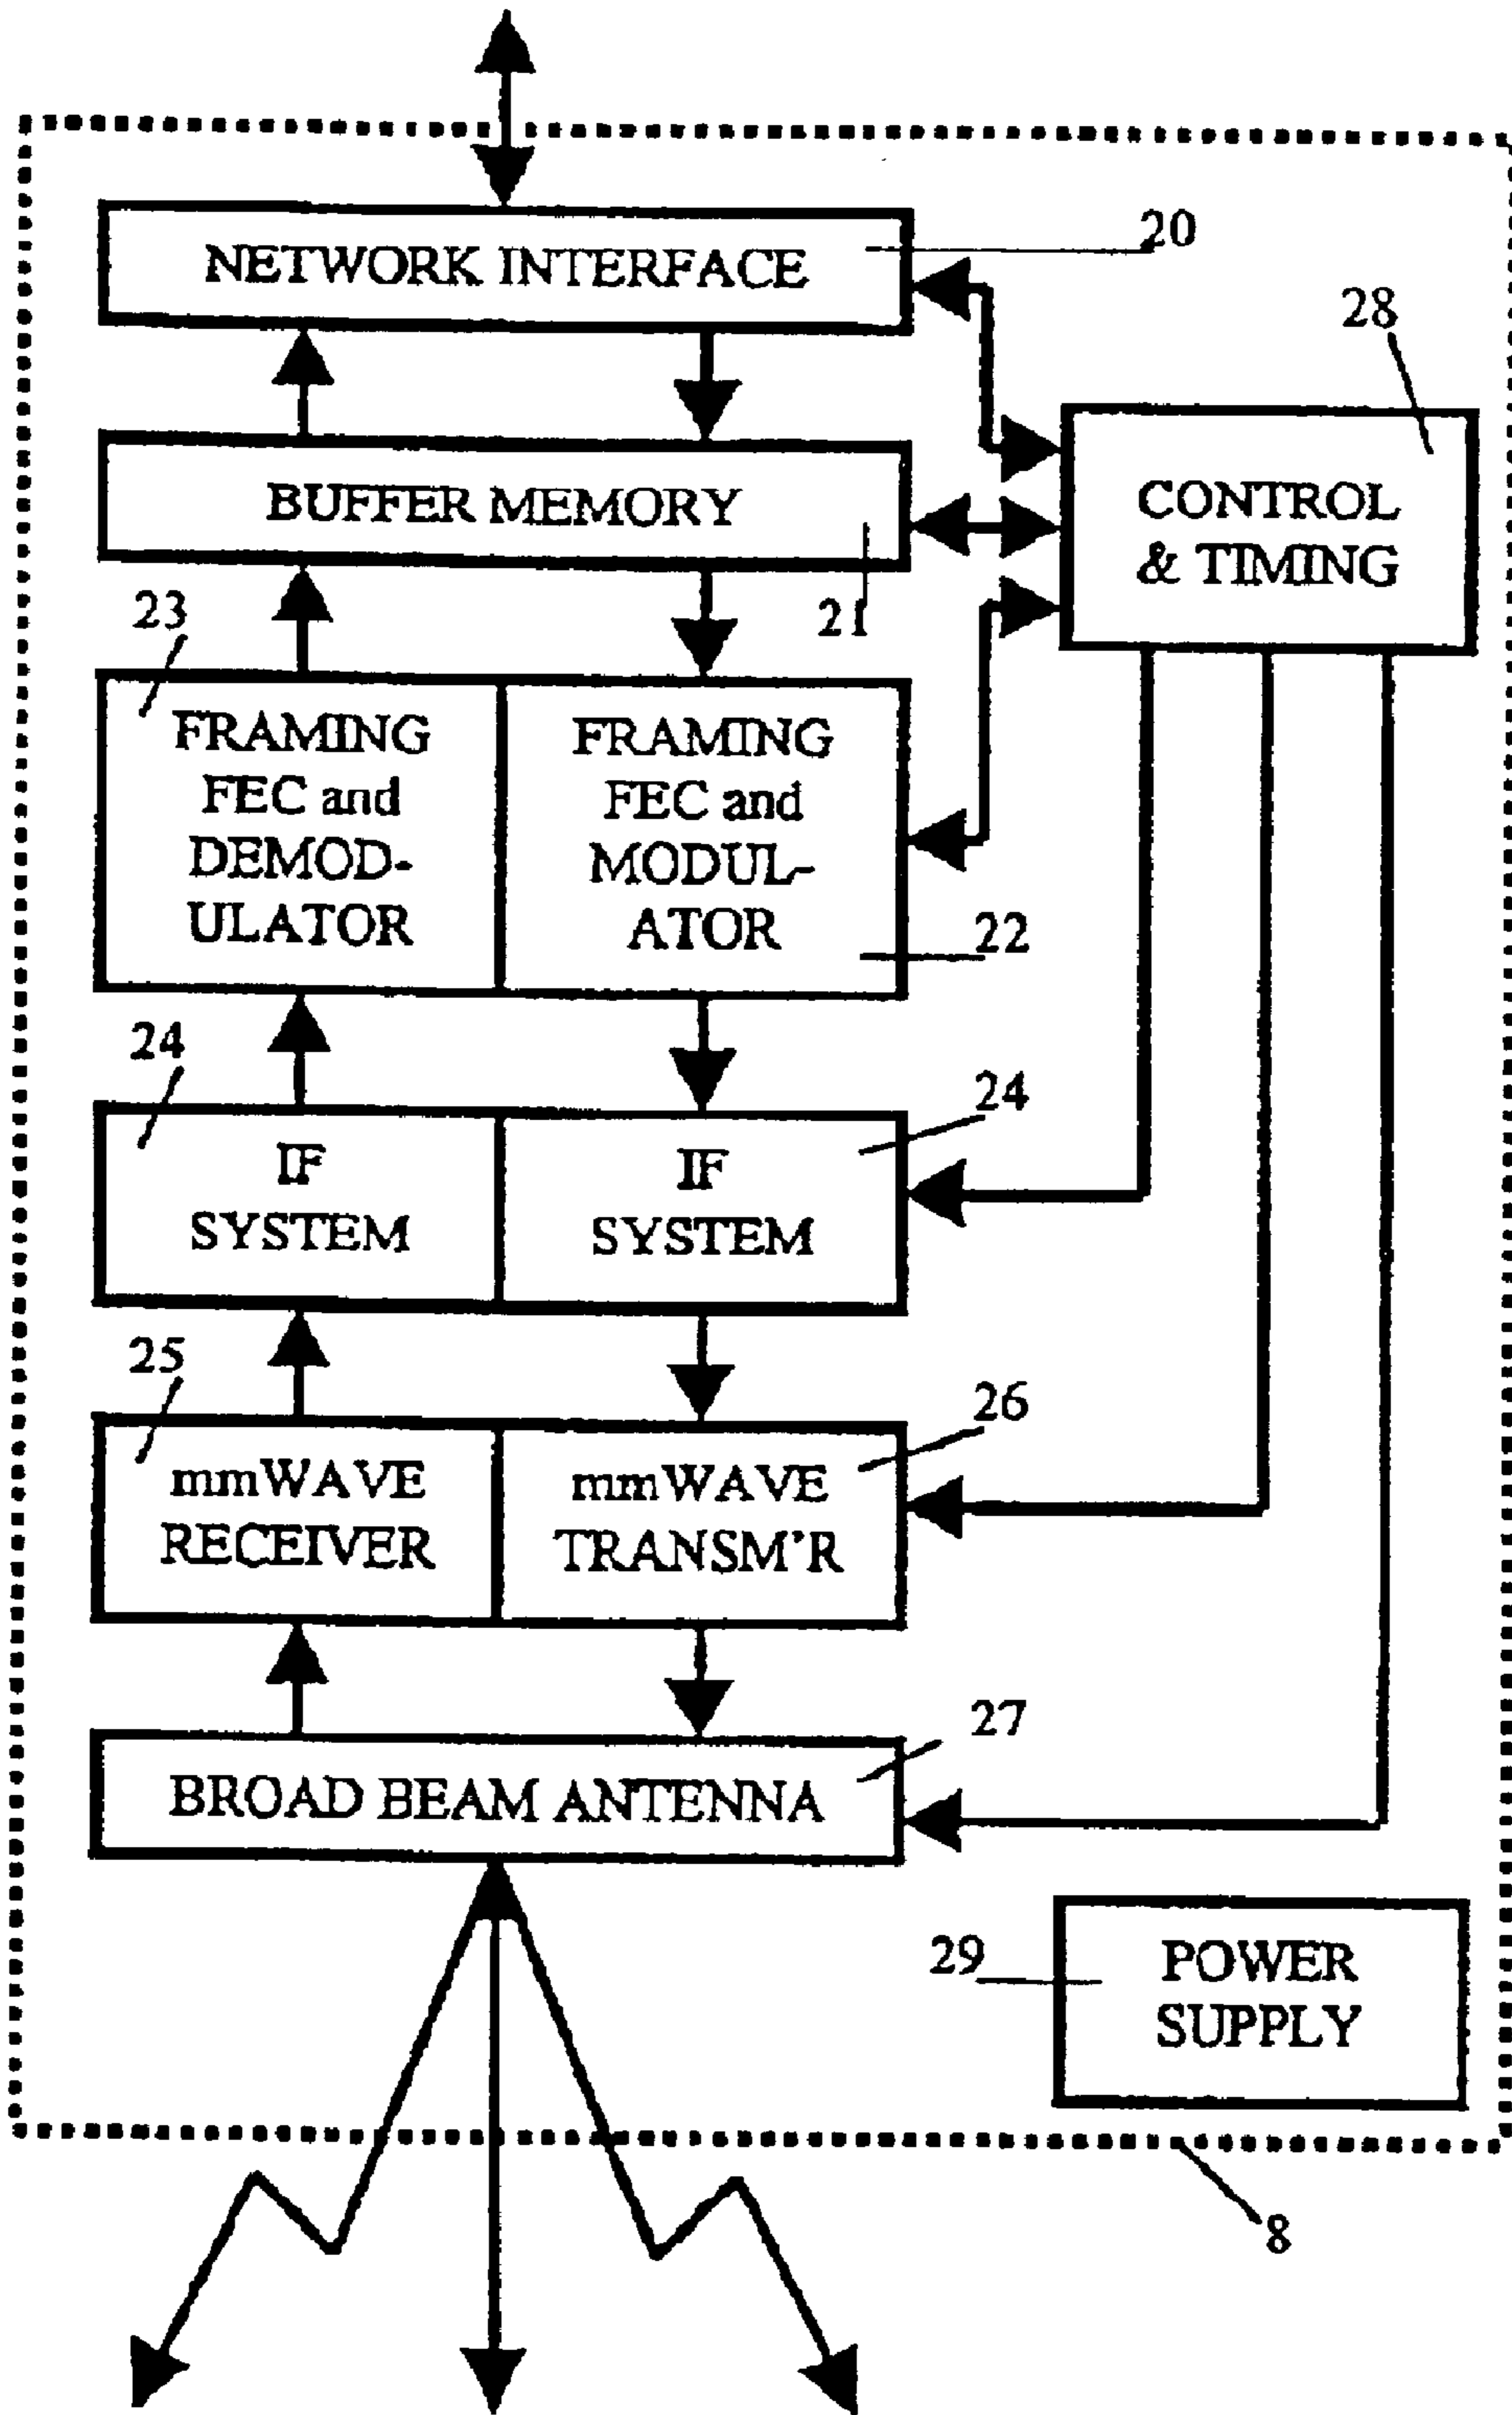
NETWORK INTERFACE

20

28

BUFFER MEMORY

CONTROL & TIMING

21

23

FRAMING FEC and DEMODULATOR

FRAMING FEC and MODULATOR

22

24

24

IF SYSTEM

IF SYSTEM

25

26

mmWAVE RECEIVER

mmWAVE TRANSM'R

27

BROAD BEAM ANTENNA

29

POWER SUPPLY

8